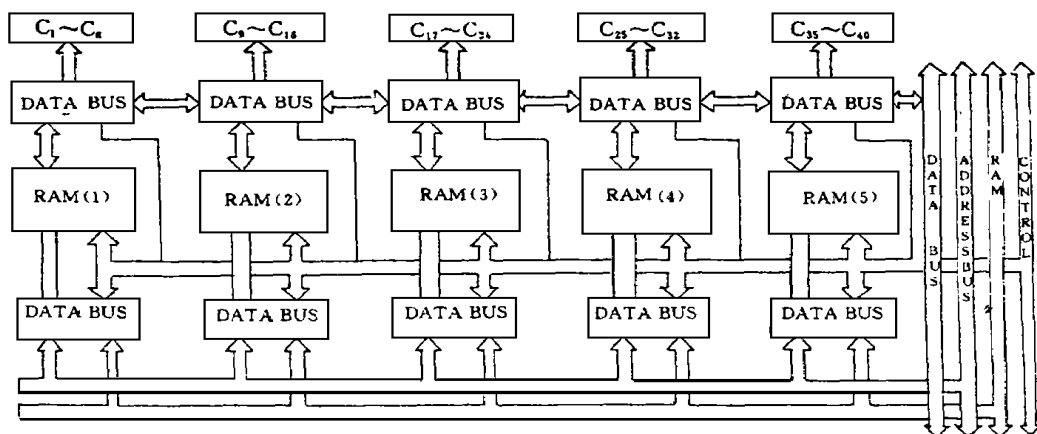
$C_1 \sim C_8$

$C_9 \sim C_{16}$

$C_{17} \sim C_{24}$

$C_{25} \sim C_{32}$

$C_{33} \sim C_{40}$

DATA BUS

DATA BUS

DATA BUS

DATA BUS

DATA BUS

RAM(1)

RAM(2)

RAM(3)

RAM(4)

RAM(5)

DATA BUS

DATA BUS

DATA BUS

DATA BUS

DATA BUS

DATA BUS

ADDRESS BUS

RAM

CONTROL